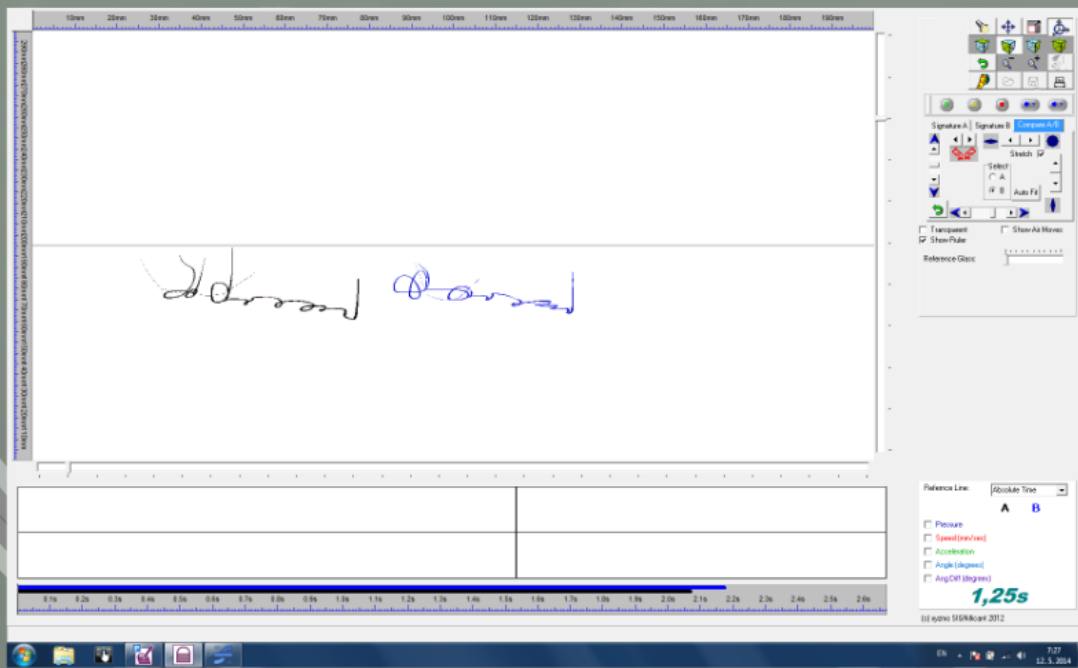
10mm 20mm 30mm 40mm 50mm 60mm 70mm 80mm 90mm 100mm 110mm 120mm 130mm 140mm 150mm 160mm 170mm 180mm 190mm

Signature A Signature B Compare A/B

Stretch

Select
A
B
Auto Fit

Transparent
Show Air Moves
Show Ruler

Reference Glass

Reference Line: Absolute Time
A B
Pressure
Speed (mm/sec)
Acceleration
Angle (degrees)
Ang Diff (degrees)
1,25s

0.1s 0.2s 0.3s 0.4s 0.5s 0.6s 0.7s 0.8s 0.9s 1.0s 1.1s 1.2s 1.3s 1.4s 1.5s 1.6s 1.7s 1.8s 1.9s 2.0s 2.1s 2.2s 2.3s 2.4s 2.5s 2.6s

(c) eyzmo SIGNificant 2012

EN 7:27 12. 5. 2014